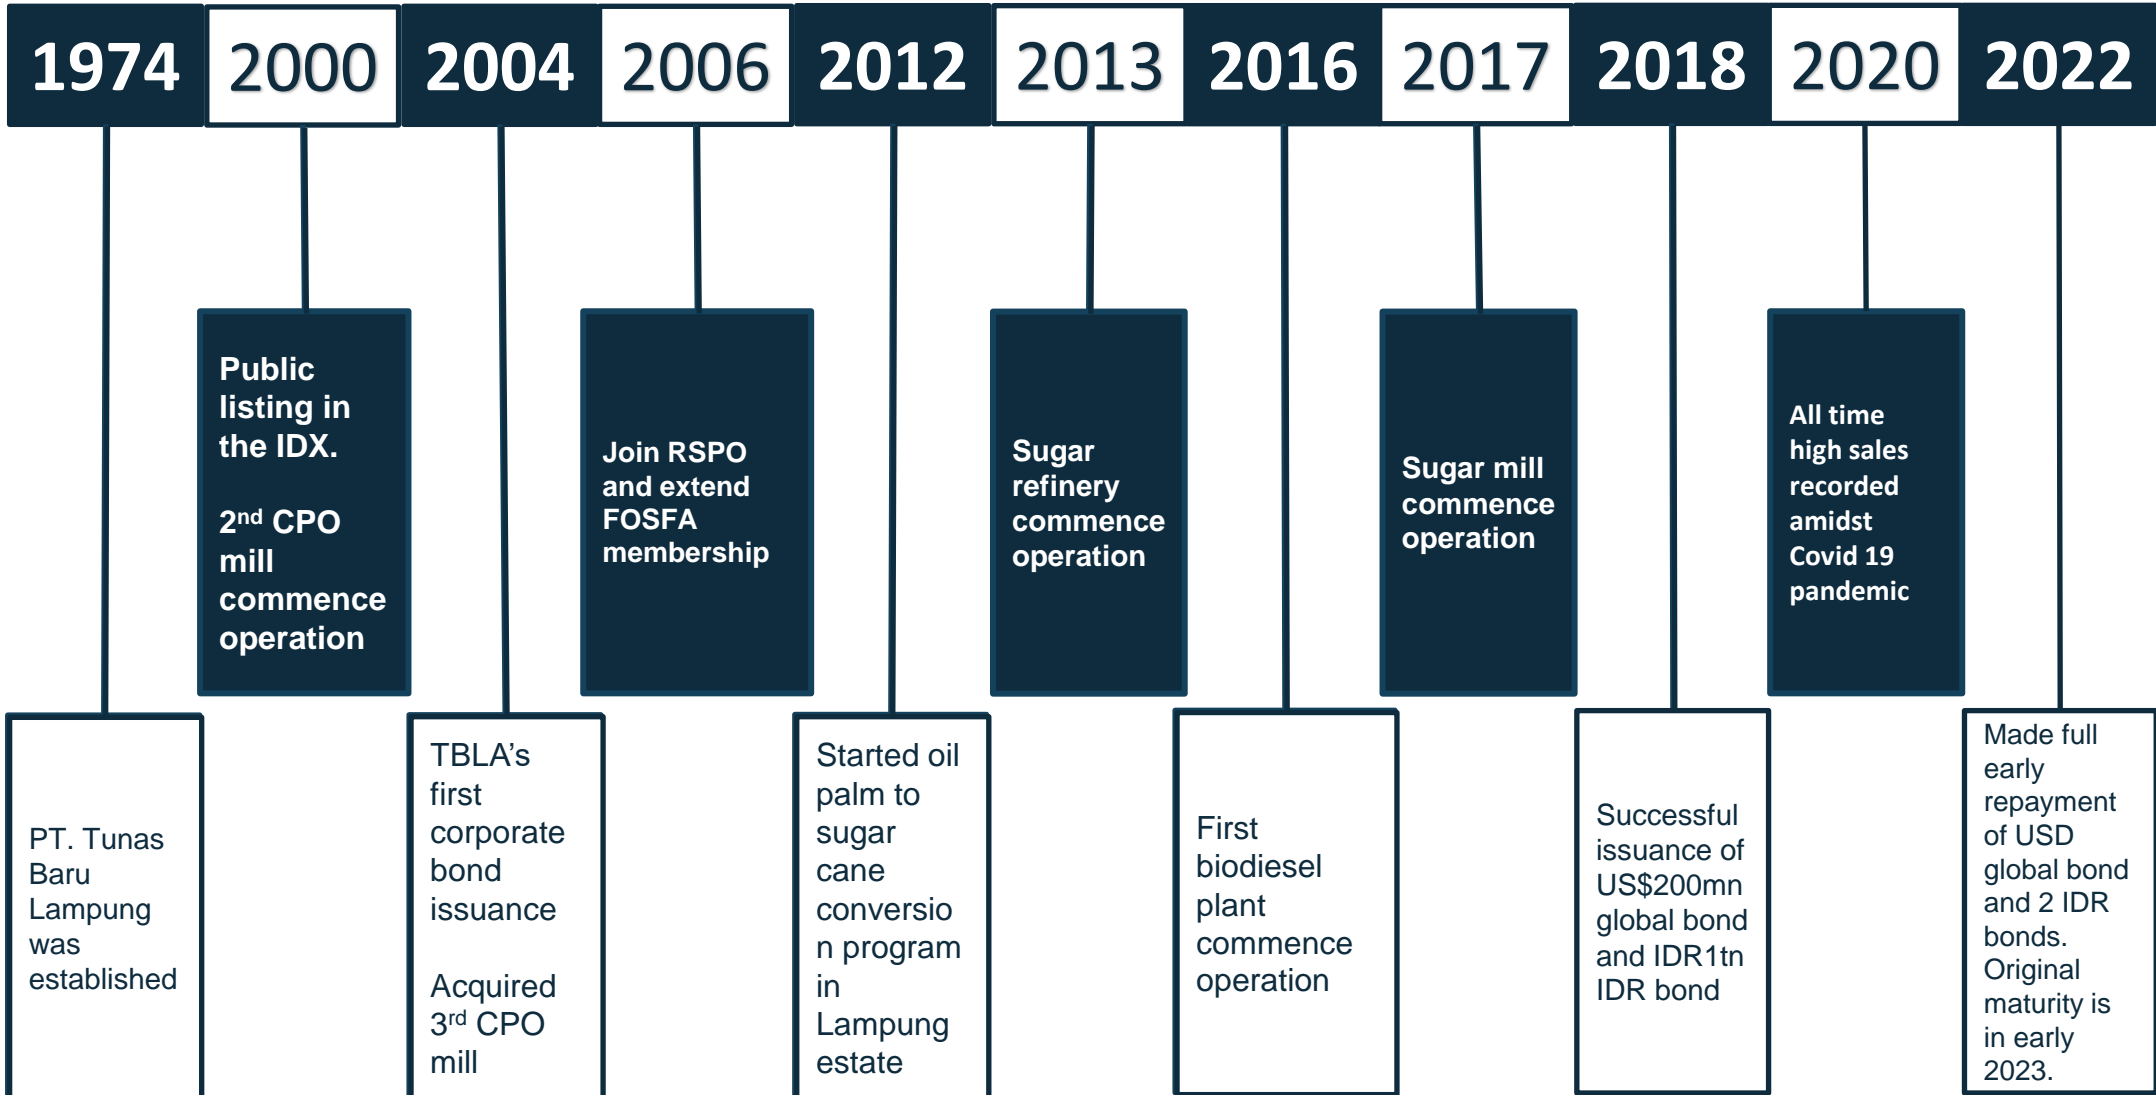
1974 2000 2004 2006 2012 2013 2016 2017 2018 2020 2022

Public listing in the IDX.

2$^{nd}$ CPO mill commence operation

Join RSPO and extend FOSFA membership

Sugar refinery commence operation

Sugar mill commence operation

All time high sales recorded amidst Covid 19 pandemic

PT. Tunas Baru Lampung was established

TBLA's first corporate bond issuance

Acquired 3$^{rd}$ CPO mill

Started oil palm to sugar cane conversion program in Lampung estate

First biodiesel plant commence operation

Successful issuance of US$200mn global bond and IDR1tn IDR bond

Made full early repayment of USD global bond and 2 IDR bonds. Original maturity is in early 2023.